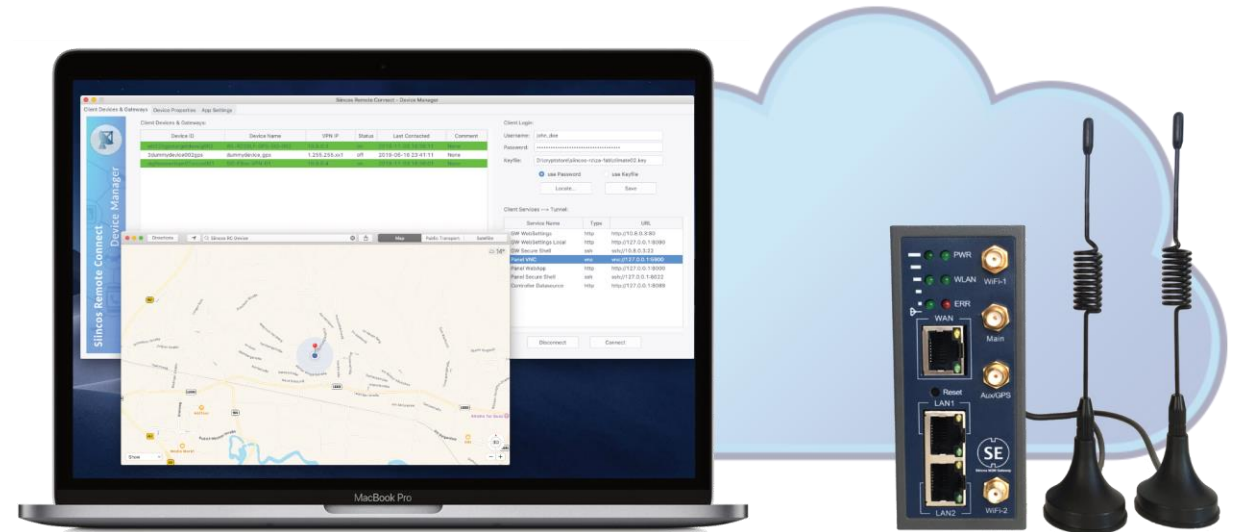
Slincos Remote Connect – Device Manager

Client Devices & Gateways | Device Properties | App Settings

Slincos Remote Connect Device Manager

Client Devices & Gateways:

| Device ID | Device Name | VPN IP | Status | Last Contacted | Comment |
|---|---|---|---|---|---|
| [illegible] | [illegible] | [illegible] | on | 2019-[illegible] | None |
| 2dummydevice002gps | dummydevice_gps | 1.255.255.xx1 | off | 2019-06-16 23:41:11 | None |
| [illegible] | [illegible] | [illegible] | on | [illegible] | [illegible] |

Client Login:
Username: john.doe
Password: ••••••••••••••••••••••••
Keyfile: D:\myprivate\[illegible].key
use Password   use Keyfile
Locate...   Save

Client Services --> Tunnel:

| Service Name | Type | URL |
|---|---|---|
| GW WebSettings | http | http://10.8.0.3:80 |
| GW WebSettings Local | http | http://127.0.0.1:8080 |
| GW Secure Shell | ssh | ssh://10.8.0.3:22 |
| Panel VNC | vnc | vnc://127.0.0.1:5900 |
| Panel WebApp | http | http://127.0.0.1:8000 |
| Panel Secure Shell | ssh | ssh://127.0.0.1:8022 |
| Controller Datasource | http | http://127.0.0.1:8089 |

Disconnect   Connect

Directions   Slincos SE Device   Map   Public Transport   Satellite

Show

MacBook Pro

PWR
WiFi-1
WLAN
ERR
WAN
Main
Reset
LAN1
Aux/GPS
SE
LAN2
WiFi-2